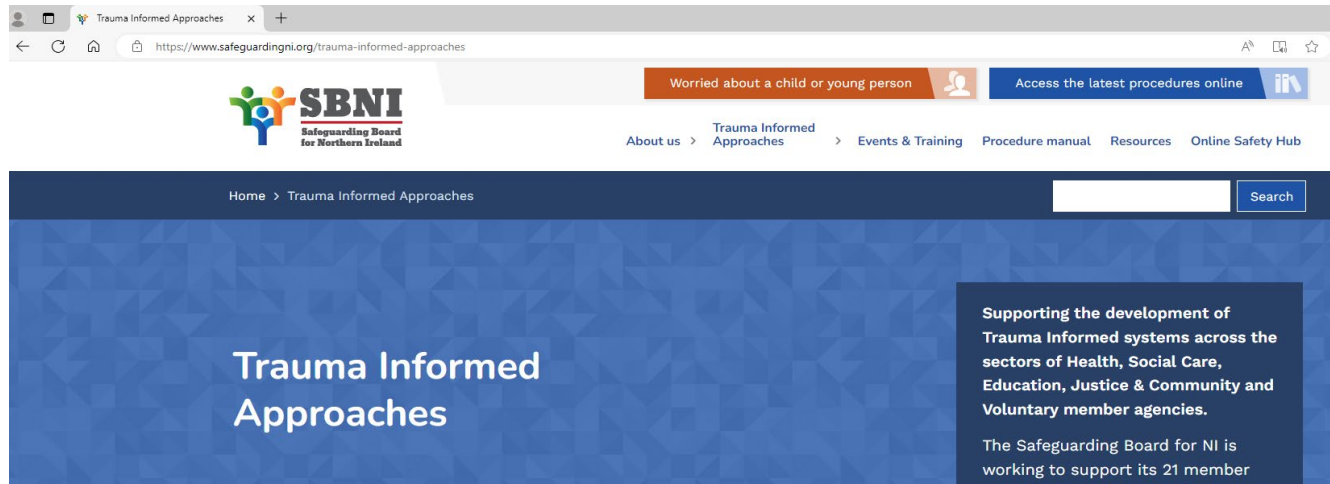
Trauma Informed Approaches

https://www.safeguardingni.org/trauma-informed-approaches

SBNI
Safeguarding Board for Northern Ireland

Worried about a child or young person

Access the latest procedures online

About us > Trauma Informed Approaches > Events & Training Procedure manual Resources Online Safety Hub

Home > Trauma Informed Approaches

Search

Trauma Informed Approaches

Supporting the development of Trauma Informed systems across the sectors of Health, Social Care, Education, Justice & Community and Voluntary member agencies.

The Safeguarding Board for NI is working to support its 21 member